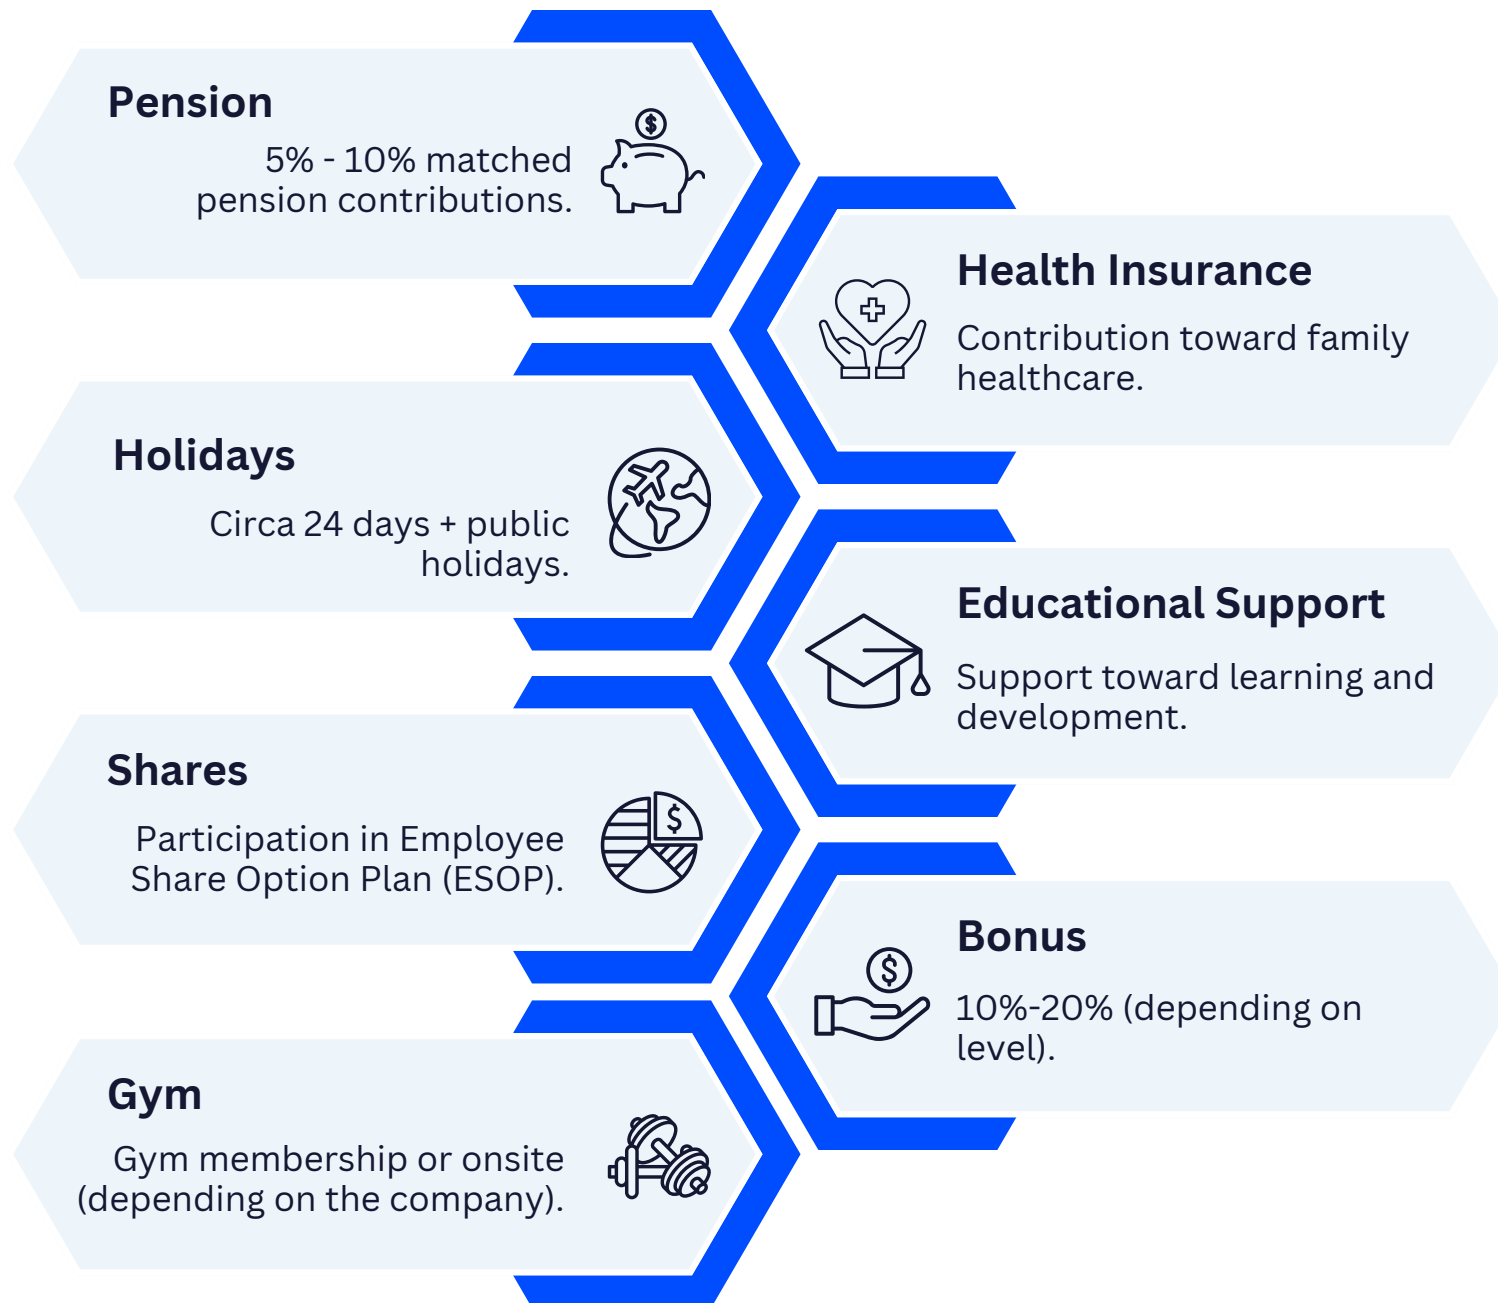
Pension

5% - 10% matched pension contributions.

Health Insurance

Contribution toward family healthcare.

Holidays

Circa 24 days + public holidays.

Educational Support

Support toward learning and development.

Shares

Participation in Employee Share Option Plan (ESOP).

Bonus

10%-20% (depending on level).

Gym

Gym membership or onsite (depending on the company).